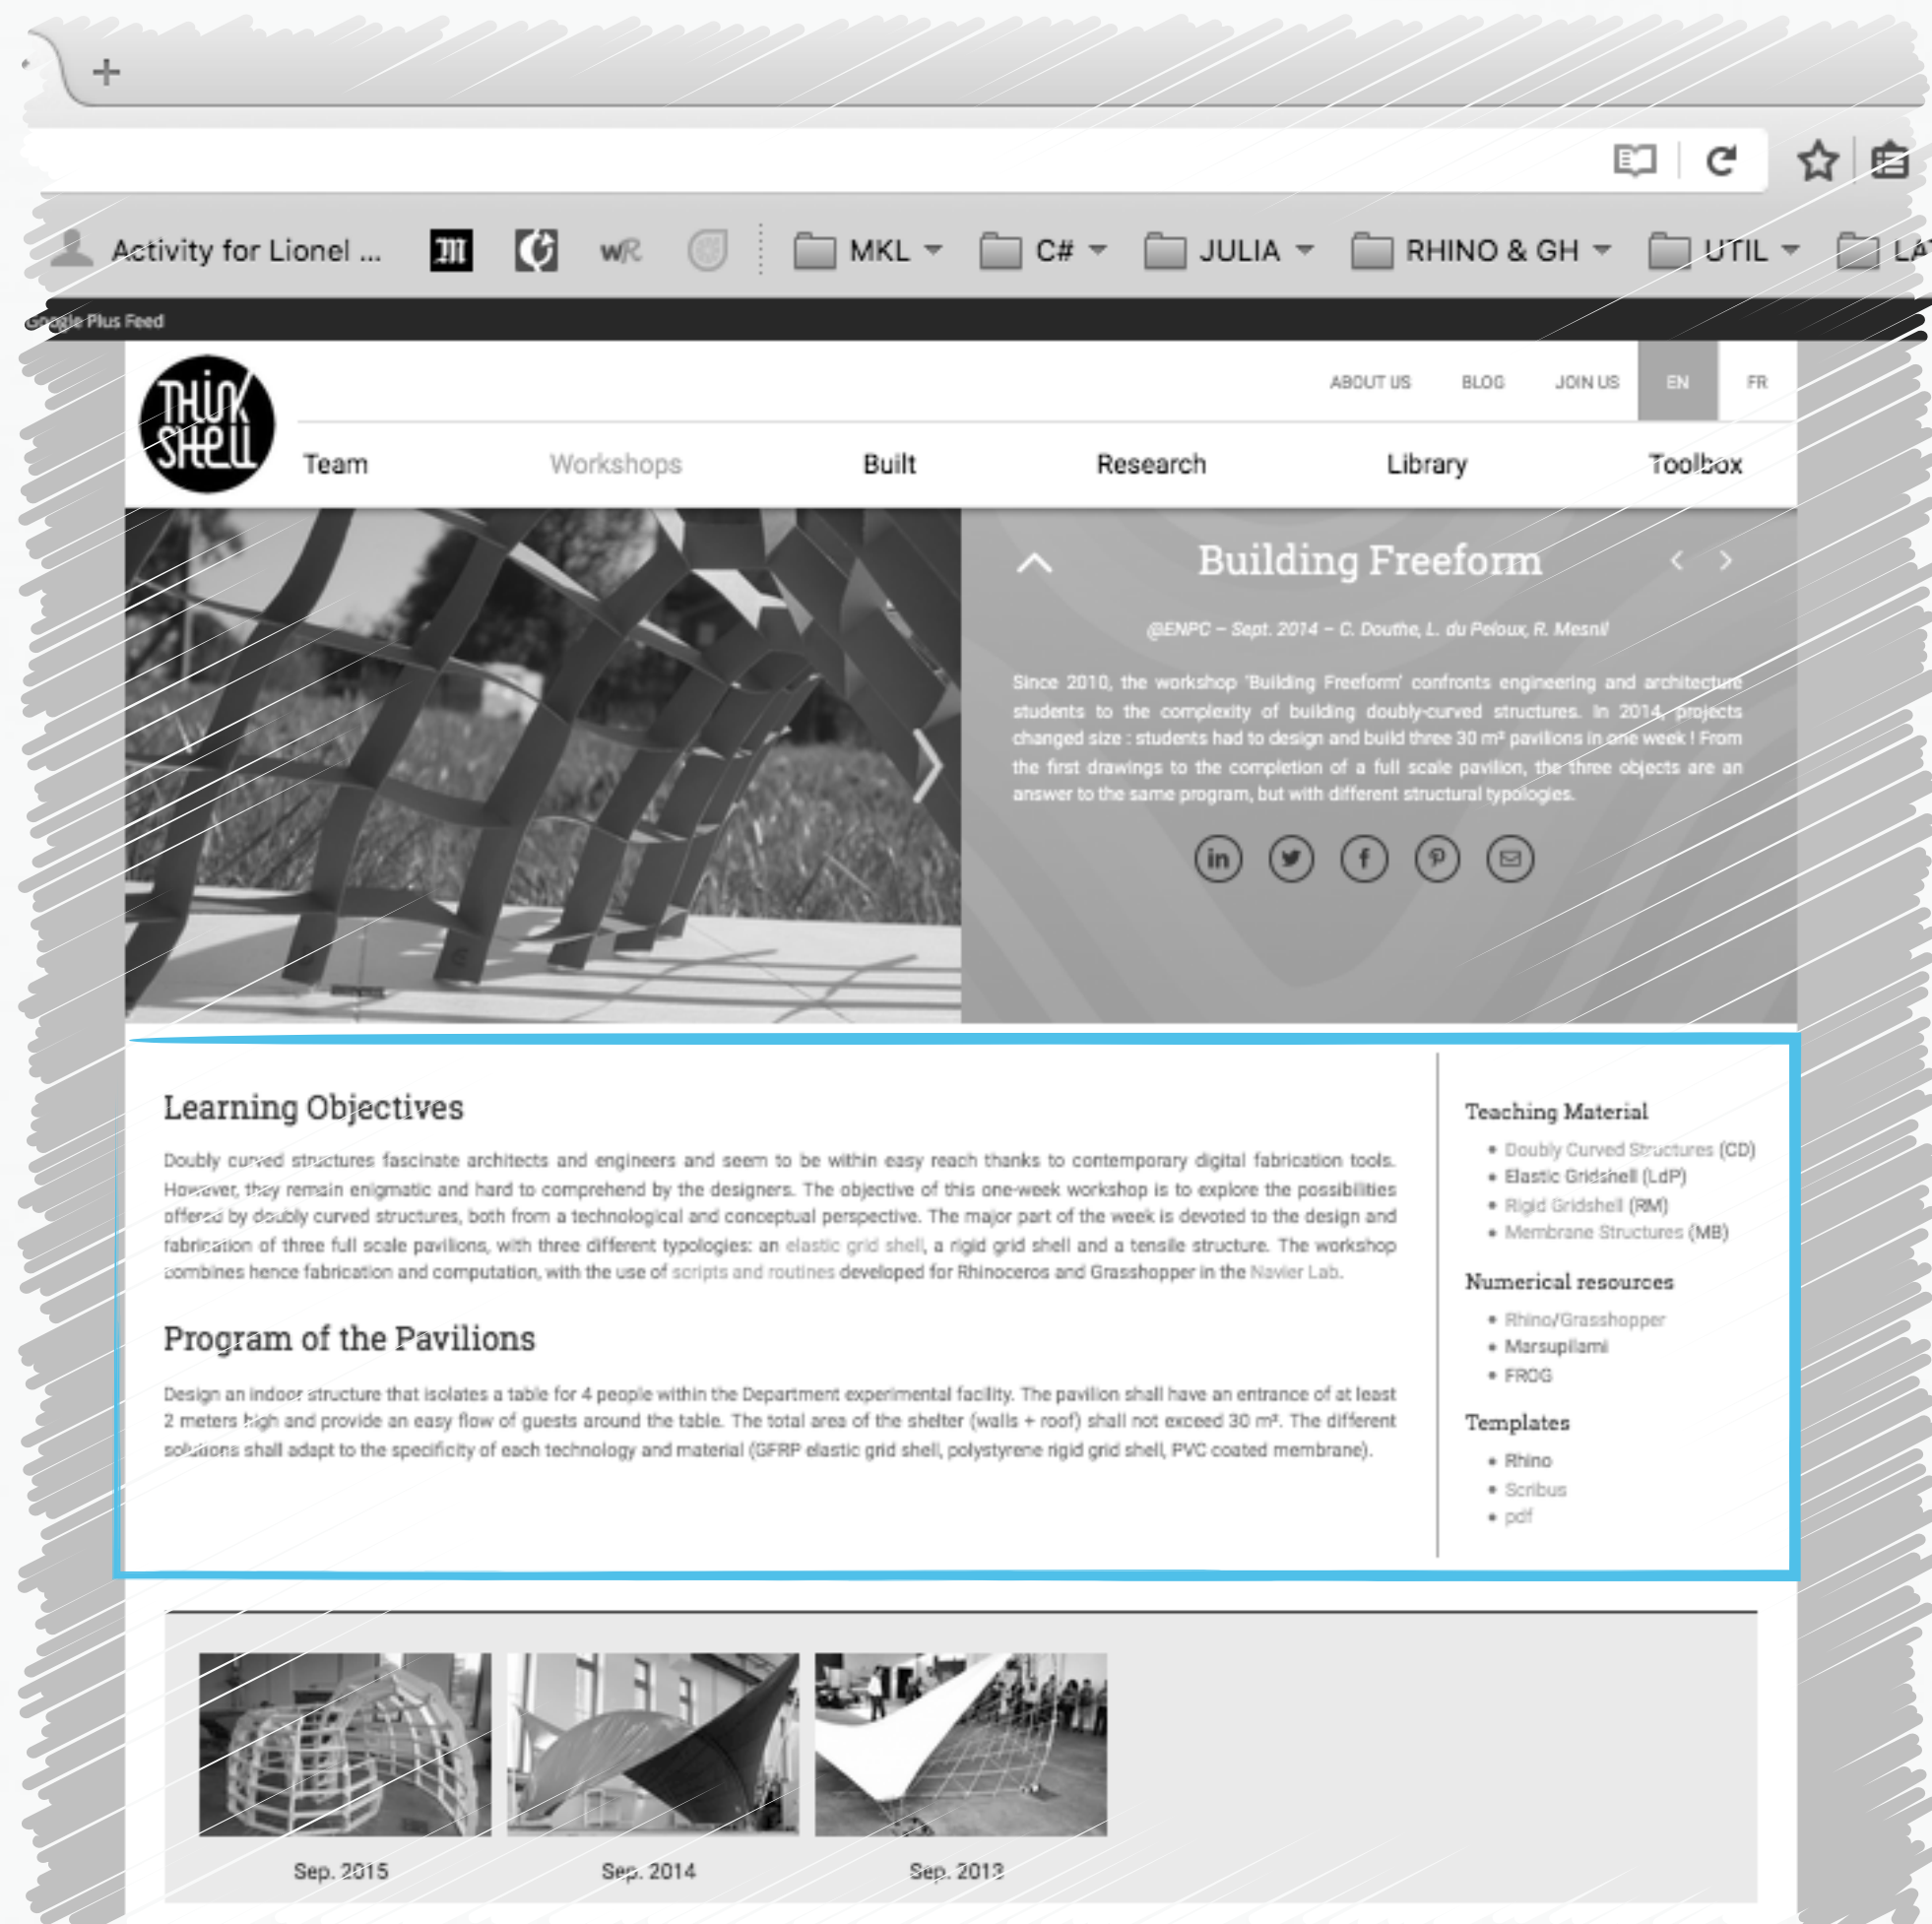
+

Activity for Lionel ... wR MKL C# JULIA RHINO & GH UTIL LA

Google Plus Feed

THINK SHELL

ABOUT US BLOG JOIN US EN FR

Team Workshops Built Research Library Toolbox

Building Freeform

@ENPC – Sept. 2014 – C. Douthe, L. du Peloux, R. Mesnil

Since 2010, the workshop 'Building Freeform' confronts engineering and architecture students to the complexity of building doubly-curved structures. In 2014, projects changed size : students had to design and build three 30 m² pavilions in one week ! From the first drawings to the completion of a full scale pavilion, the three objects are an answer to the same program, but with different structural typologies.

Learning Objectives

Doubly curved structures fascinate architects and engineers and seem to be within easy reach thanks to contemporary digital fabrication tools. However, they remain enigmatic and hard to comprehend by the designers. The objective of this one-week workshop is to explore the possibilities offered by doubly curved structures, both from a technological and conceptual perspective. The major part of the week is devoted to the design and fabrication of three full scale pavilions, with three different typologies: an elastic grid shell, a rigid grid shell and a tensile structure. The workshop combines hence fabrication and computation, with the use of scripts and routines developed for Rhinoceros and Grasshopper in the Navier Lab.

Program of the Pavilions

Design an indoor structure that isolates a table for 4 people within the Department experimental facility. The pavilion shall have an entrance of at least 2 meters high and provide an easy flow of guests around the table. The total area of the shelter (walls + roof) shall not exceed 30 m². The different solutions shall adapt to the specificity of each technology and material (GFRP elastic grid shell, polystyrene rigid grid shell, PVC coated membrane).

Teaching Material

• Doubly Curved Structures (CD)
• Elastic Gridshell (LdP)
• Rigid Gridshell (RM)
• Membrane Structures (MB)

Numerical resources

• Rhino/Grasshopper
• Marsupilami
• FROG

Templates

• Rhino
• Scribus
• pdf

Sep. 2015 Sep. 2014 Sep. 2013